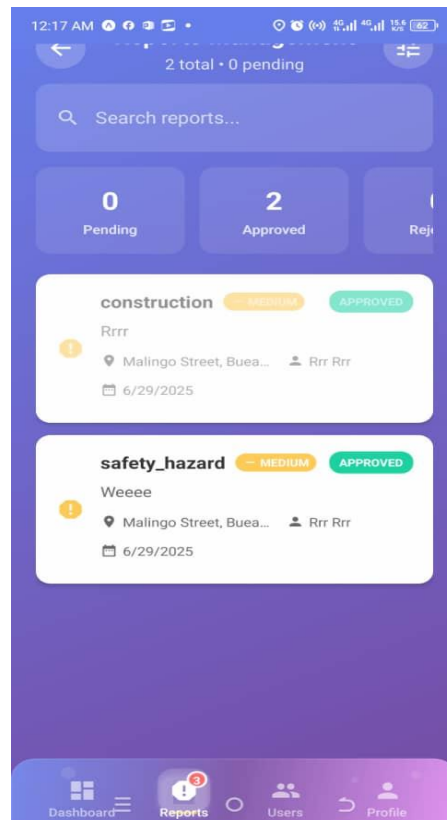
12:17 AM

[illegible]
2 total • 0 pending

Search reports...

0
Pending

2
Approved

Rej

construction
— MEDIUM
APPROVED
Rrrr
Malingo Street, Buea...
Rrr Rrr
6/29/2025

safety_hazard
— MEDIUM
APPROVED
Weeee
Malingo Street, Buea...
Rrr Rrr
6/29/2025

Dashboard
3
Reports
Users
Profile